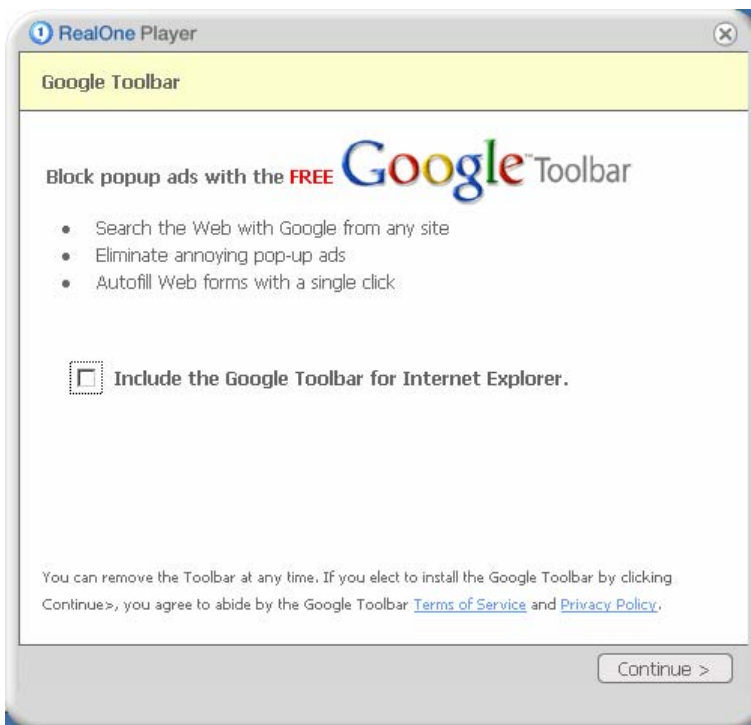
RealOne Player

Google Toolbar

Block popup ads with the FREE Google™ Toolbar

- Search the Web with Google from any site
- Eliminate annoying pop-up ads
- Autofill Web forms with a single click

☐ Include the Google Toolbar for Internet Explorer.

You can remove the Toolbar at any time. If you elect to install the Google Toolbar by clicking Continue>, you agree to abide by the Google Toolbar Terms of Service and Privacy Policy.

Continue >